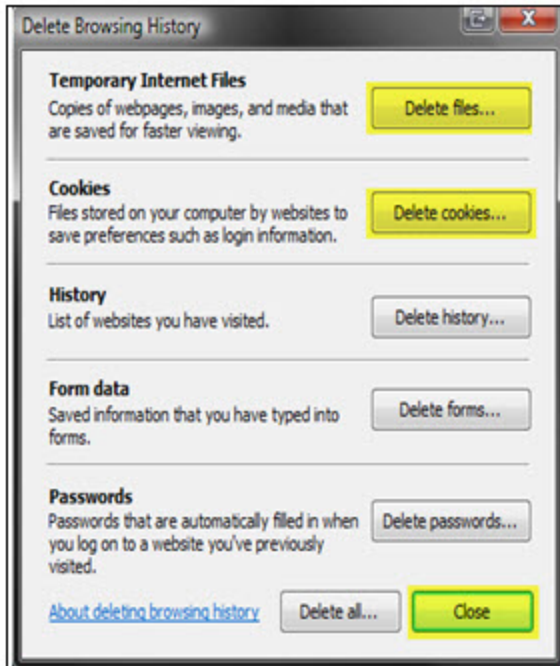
Delete Browsing History

Temporary Internet Files
Copies of webpages, images, and media that are saved for faster viewing.

Delete files...

Cookies
Files stored on your computer by websites to save preferences such as login information.

Delete cookies...

History
List of websites you have visited.

Delete history...

Form data
Saved information that you have typed into forms.

Delete forms...

Passwords
Passwords that are automatically filled in when you log on to a website you've previously visited.

Delete passwords...

About deleting browsing history

Delete all...

Close